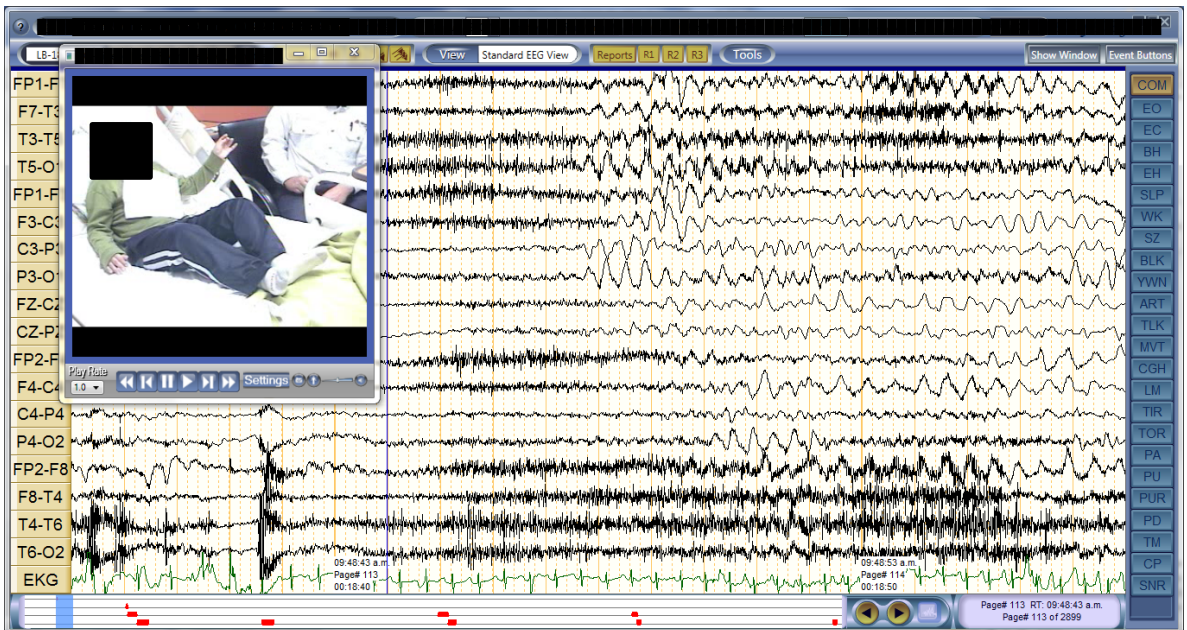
?
LB-1
View
Standard EEG View
Reports
R1
R2
R3
Tools
Show Window
Event Buttons
FP1-F
F7-T3
T3-T5
T5-O1
FP1-F
F3-C3
C3-P3
P3-O1
FZ-CZ
CZ-PZ
FP2-F
F4-C4
C4-P4
P4-O2
FP2-F8
F8-T4
T4-T6
T6-O2
EKG
Play Rate
1.0
Settings
COM
EO
EC
BH
EH
SLP
WK
SZ
BLK
YWN
ART
TLK
MVT
CGH
LM
TIR
TOR
PA
PU
PUR
PD
TM
CP
SNR
09:48:43 a.m.
Page# 113
00:18:40
09:48:53 a.m.
Page# 114
00:18:50
Page# 113 RT: 09:48:43 a.m.
Page# 113 of 2899